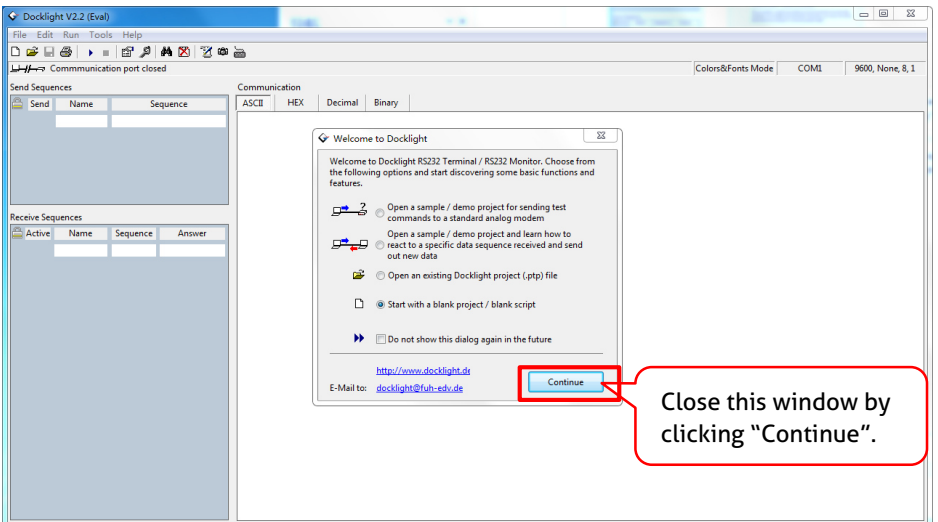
Docklight V2.2 (Eval)

File Edit Run Tools Help

Commmunication port closed

Colors&Fonts Mode COM1 9600, None, 8, 1

Send Sequences

| Send | Name | Sequence |
|---|---|---|

Communication

ASCII HEX Decimal Binary

Receive Sequences

| Active | Name | Sequence | Answer |
|---|---|---|---|

Welcome to Docklight

Welcome to Docklight RS232 Terminal / RS232 Monitor. Choose from the following options and start discovering some basic functions and features.

Open a sample / demo project for sending test commands to a standard analog modem

Open a sample / demo project and learn how to react to a specific data sequence received and send out new data

Open an existing Docklight project (.ptp) file

Start with a blank project / blank script

Do not show this dialog again in the future

http://www.docklight.de

E-Mail to: docklight@fuh-edv.de

Continue

Close this window by clicking “Continue”.